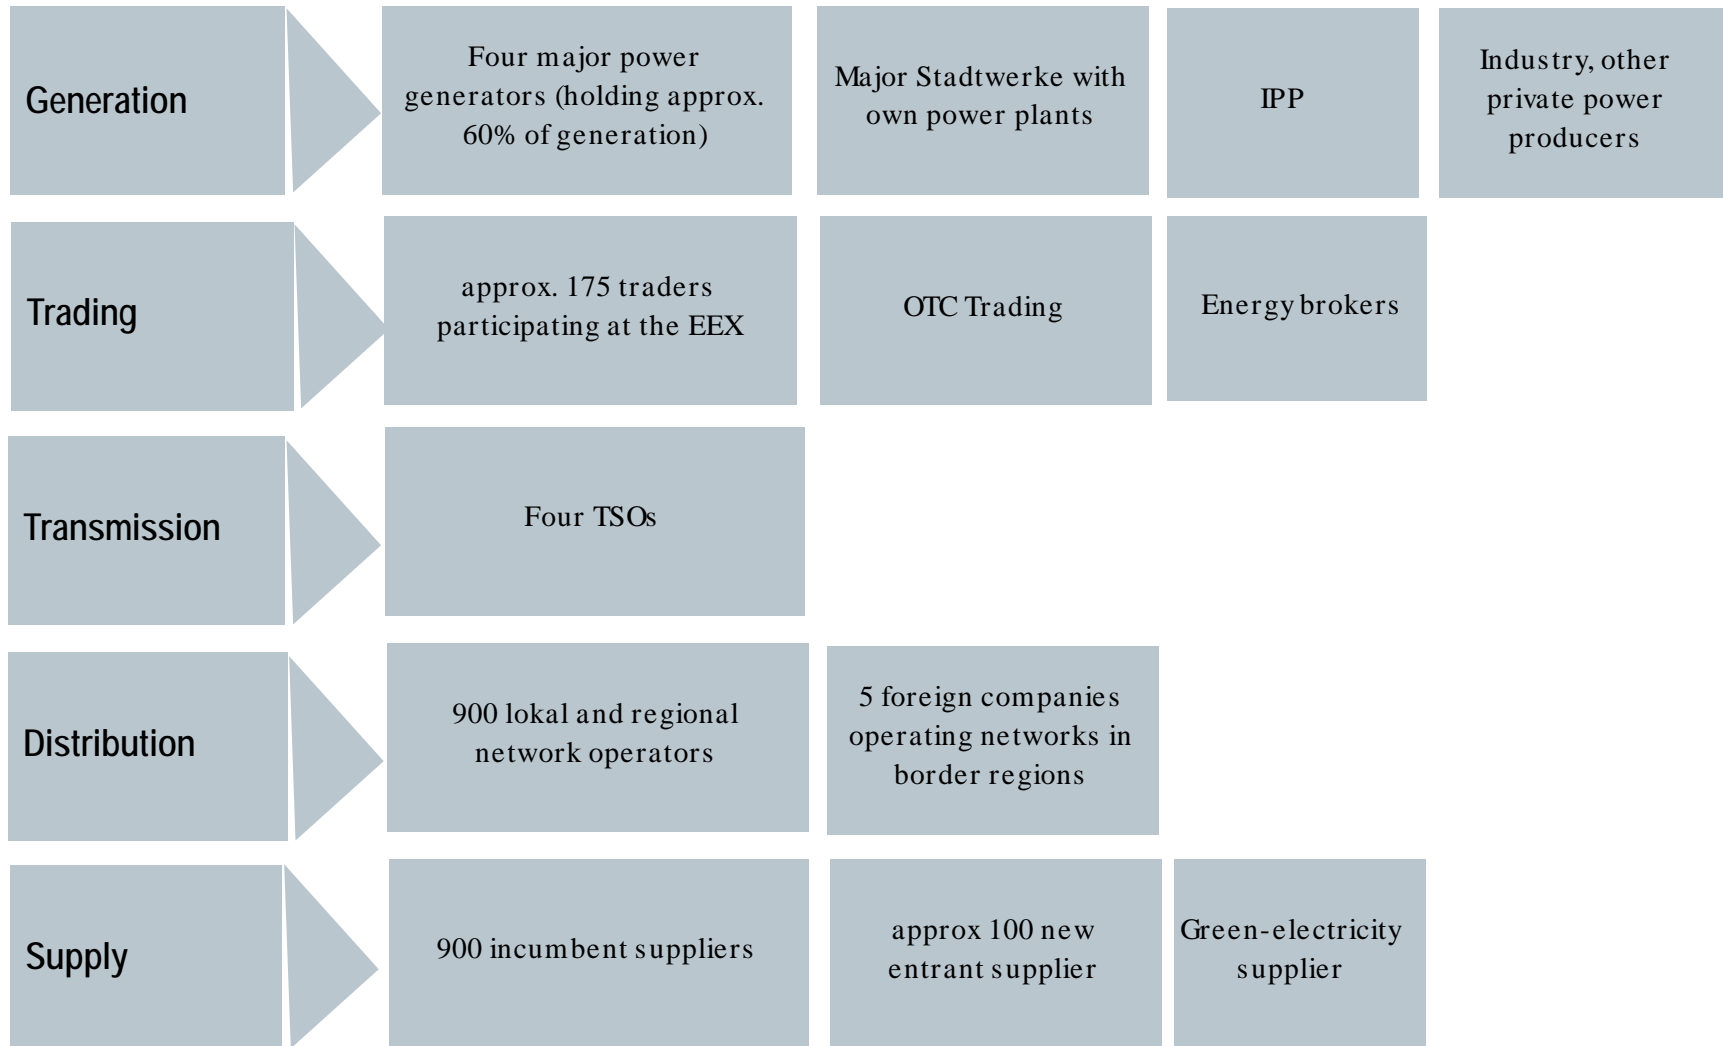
Generation

Four major power generators (holding approx. 60% of generation)

Major Stadtwerke with own power plants

IPP

Industry, other private power producers

Trading

approx. 175 traders participating at the EEX

OTC Trading

Energy brokers

Transmission

Four TSOs

Distribution

900 lokal and regional network operators

5 foreign companies operating networks in border regions

Supply

900 incumbent suppliers

approx 100 new entrant supplier

Green-electricity supplier